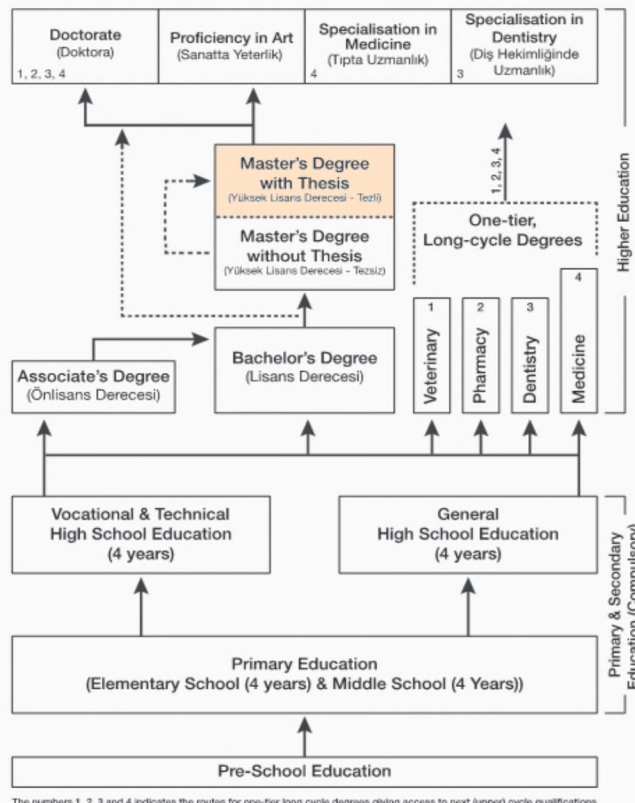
Doctorate
(Doktora)
1, 2, 3, 4

Proficiency in Art
(Sanatta Yeterlik)

Specialisation in Medicine
(Tıpta Uzmanlık)
4

Specialisation in Dentistry
(Diş Hekimliğinde Uzmanlık)
3

Master's Degree with Thesis
(Yüksek Lisans Derecesi - Tezli)

Master's Degree without Thesis
(Yüksek Lisans Derecesi - Tezsiz)

1, 2, 3, 4

One-tier, Long-cycle Degrees

Higher Education

Associate's Degree
(Önlisans Derecesi)

Bachelor's Degree
(Lisans Derecesi)

1
Veterinary

2
Pharmacy

3
Dentistry

4
Medicine

Vocational & Technical High School Education (4 years)

General High School Education (4 years)

Primary Education
(Elementary School (4 years) & Middle School (4 Years))

Primary & Secondary Education (Compulsory)

Pre-School Education

The numbers 1, 2, 3 and 4 indicates the routes for one-tier long cycle degrees giving access to next (upper) cycle qualifications